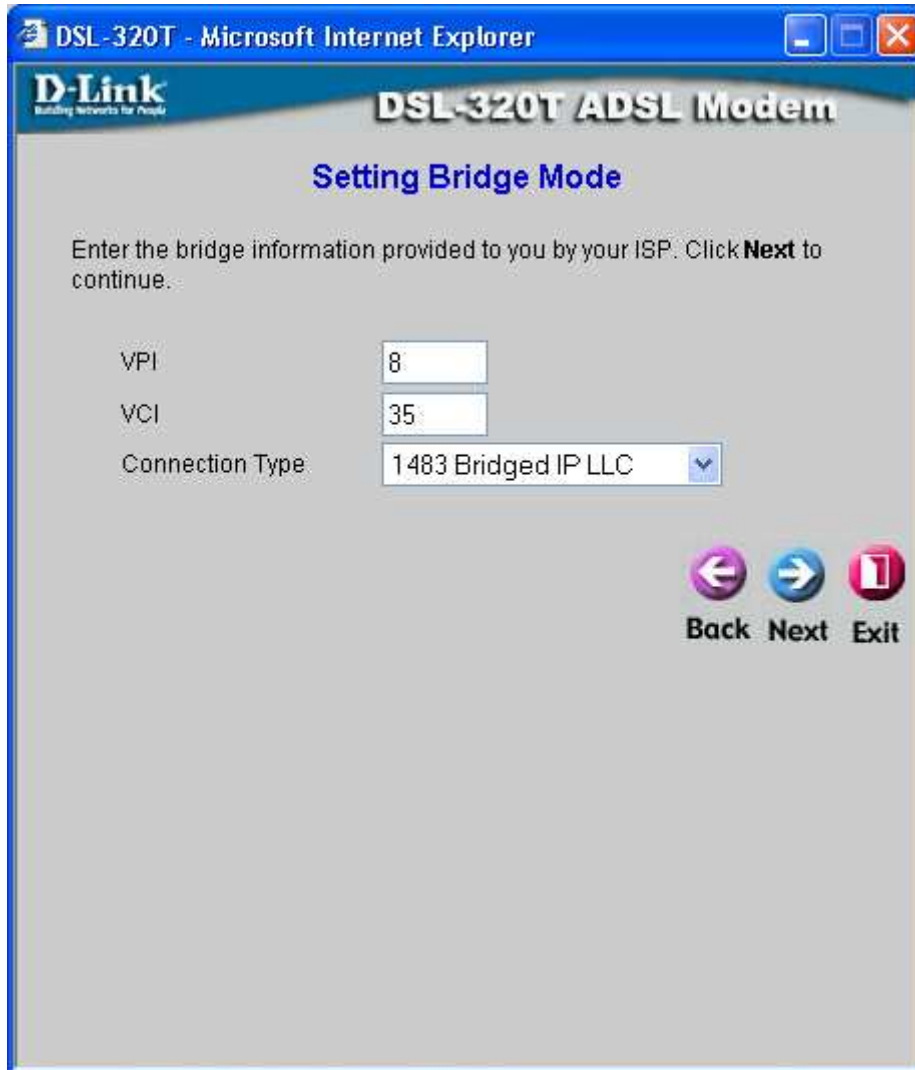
DSL-320T - Microsoft Internet Explorer

D-Link
Building Networks for People

DSL-320T ADSL Modem

Setting Bridge Mode

Enter the bridge information provided to you by your ISP. Click **Next** to continue.

VPI 8
VCI 35
Connection Type 1483 Bridged IP LLC

Back Next Exit